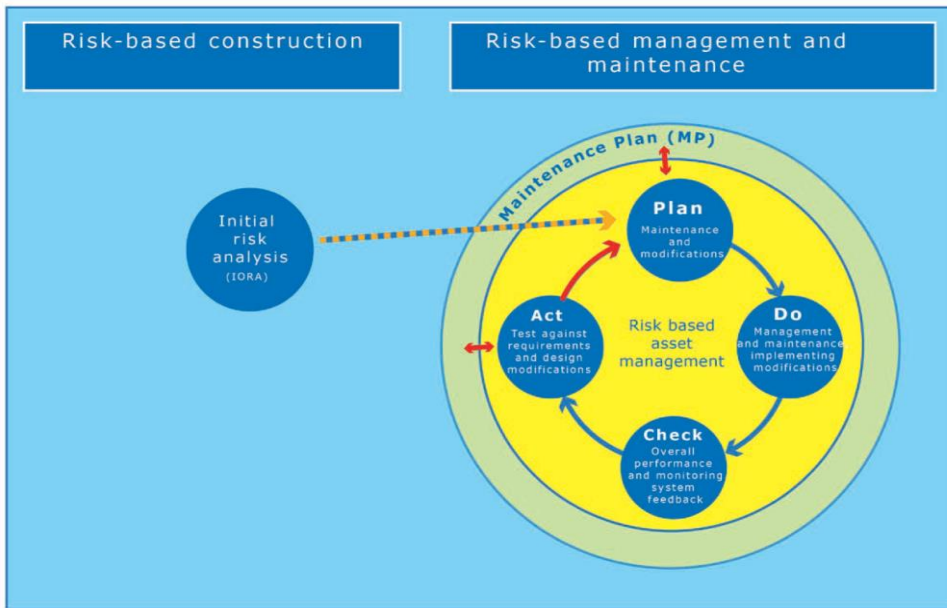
Risk-based construction

Risk-based management and maintenance

Maintenance Plan (MP)

Initial risk analysis (IORA)

Plan
Maintenance and modifications

Do
Management and maintenance implementing modifications

Check
Overall performance and monitoring system feedback

Act
Test against requirements and design modifications

Risk based asset management